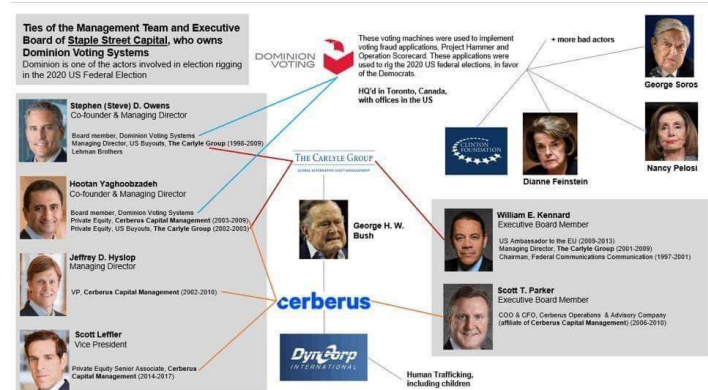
Ties of the Management Team and Executive Board of Staple Street Capital, who owns Dominion Voting Systems

Dominion is one of the actors involved in election rigging in the 2020 US Federal Election

DOMINION VOTING

These voting machines were used to implement voting fraud applications, Project Hammer and Operation Scorecard. These applications were used to rig the 2020 US federal elections, in favor of the Democrats.

HQ'd in Toronto, Canada, with offices in the US

+ more bad actors

George Soros

CLINTON FOUNDATION

Dianne Feinstein

Nancy Pelosi

Stephen (Steve) D. Owens
Co-founder & Managing Director

Board member, Dominion Voting Systems
Managing Director, US Buyouts, The Carlyle Group (1998-2009)
Lehman Brothers

Hootan Yaghoobzadeh
Co-founder & Managing Director

Board member, Dominion Voting Systems
Private Equity, Cerberus Capital Management (2003-2009)
Private Equity, US Buyouts, The Carlyle Group (2002-2003)

Jeffrey D. Hyslop
Managing Director

VP, Cerberus Capital Management (2002-2010)

Scott Leffler
Vice President

Private Equity Senior Associate, Cerberus Capital Management (2014-2017)

THE CARLYLE GROUP
GLOBAL ALTERNATIVE ASSET MANAGEMENT

George H. W. Bush

cerberus

DynCorp INTERNATIONAL

Human Trafficking, including children

William E. Kennard
Executive Board Member

US Ambassador to the EU (2009-2013)
Managing Director, The Carlyle Group (2001-2009)
Chairman, Federal Communications Communication (1997-2001)

Scott T. Parker
Executive Board Member

COO & CFO, Cerberus Operations & Advisory Company (affiliate of Cerberus Capital Management) (2006-2010)